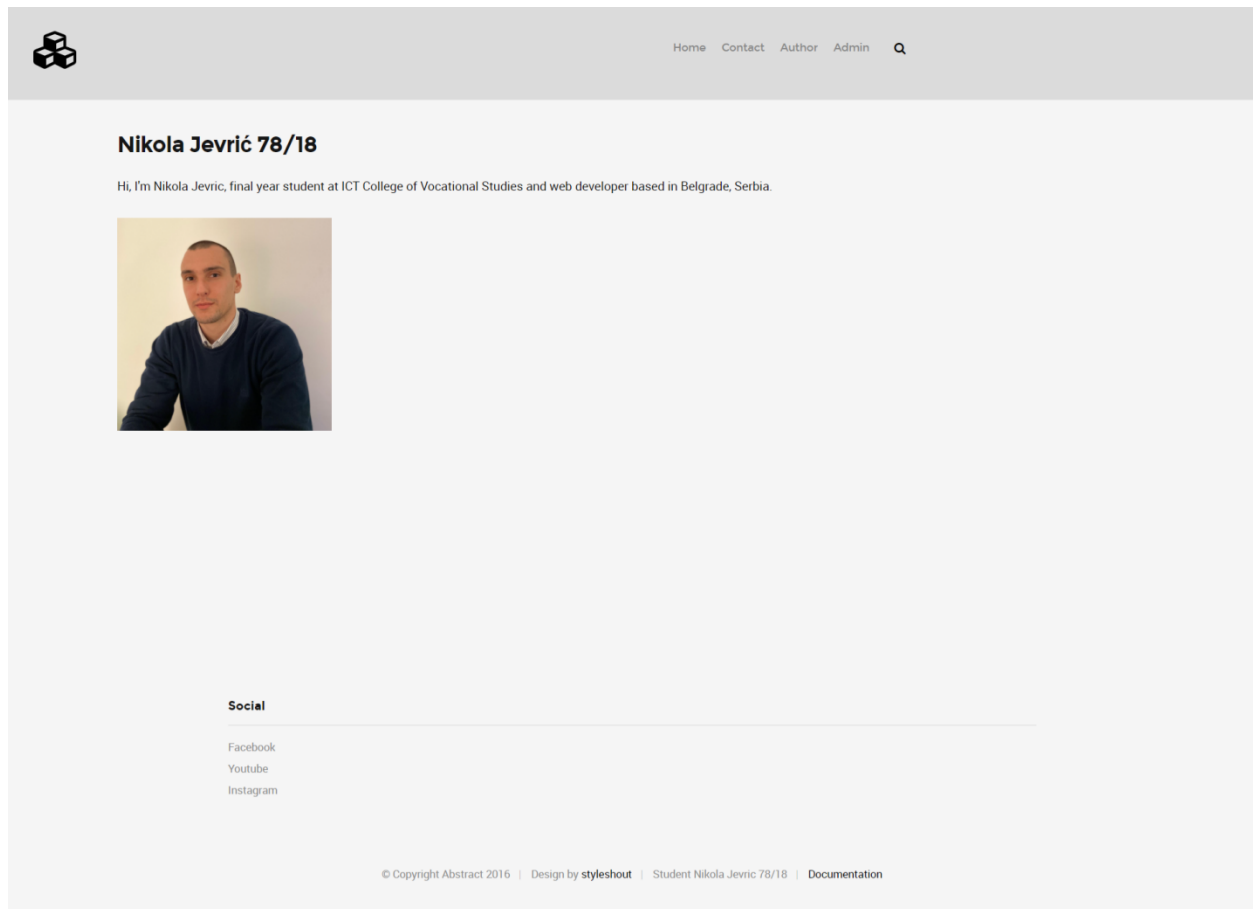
Home Contact Author Admin

Nikola Jevrić 78/18

Hi, I'm Nikola Jevric, final year student at ICT College of Vocational Studies and web developer based in Belgrade, Serbia.

Social

Facebook
Youtube
Instagram

© Copyright Abstract 2016 | Design by styleshout | Student Nikola Jevric 78/18 | Documentation